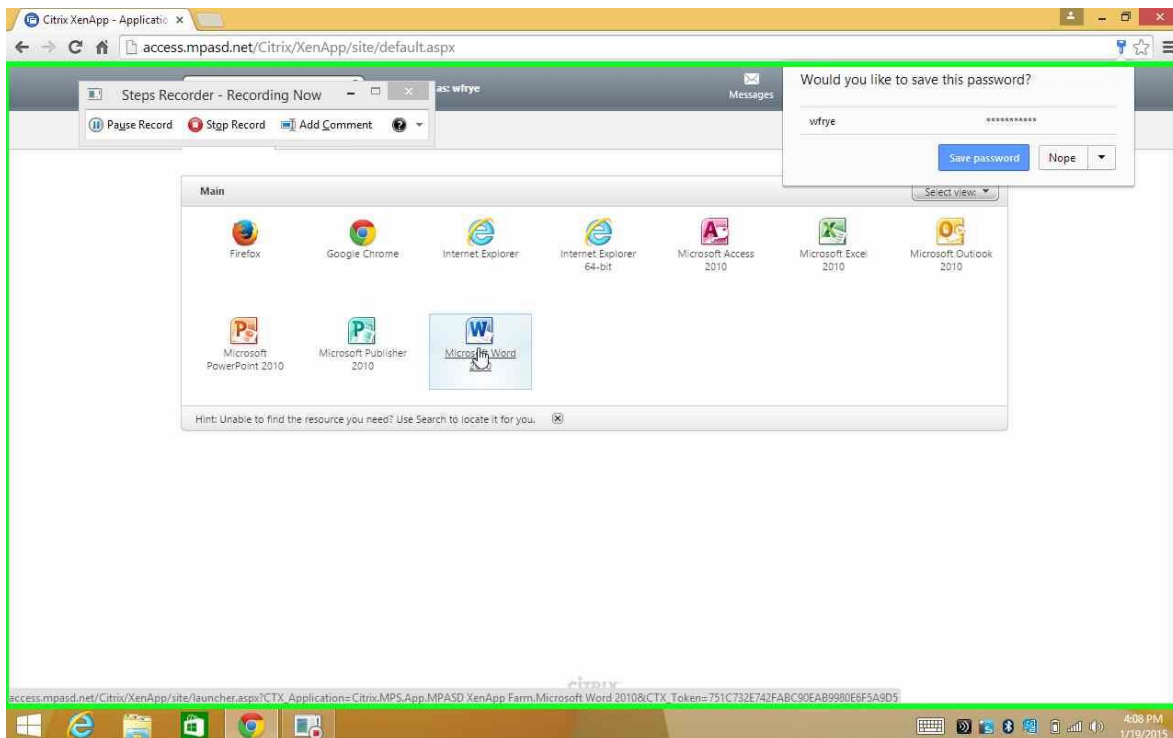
Citrix XenApp - Applicatio ×

access.mpasd.net/Citrix/XenApp/site/default.aspx

Steps Recorder - Recording Now

Pause Record Stop Record Add Comment

as: wfrye

Messages

Would you like to save this password?

wfrye ***********

Save password Nope

Main

Select view:

Firefox

Google Chrome

Internet Explorer

Internet Explorer 64-bit

Microsoft Access 2010

Microsoft Excel 2010

Microsoft Outlook 2010

Microsoft PowerPoint 2010

Microsoft Publisher 2010

Microsoft Word 2010

Hint: Unable to find the resource you need? Use Search to locate it for you.

citrix

access.mpasd.net/Citrix/XenApp/site/launcher.aspx?CTX_Application=Citrix.MPS.App.MPASD XenApp Farm.Microsoft Word 2010&CTX_Token=751C732E742FABC90EAB9980E6F5A9D5

4:08 PM
1/19/2015